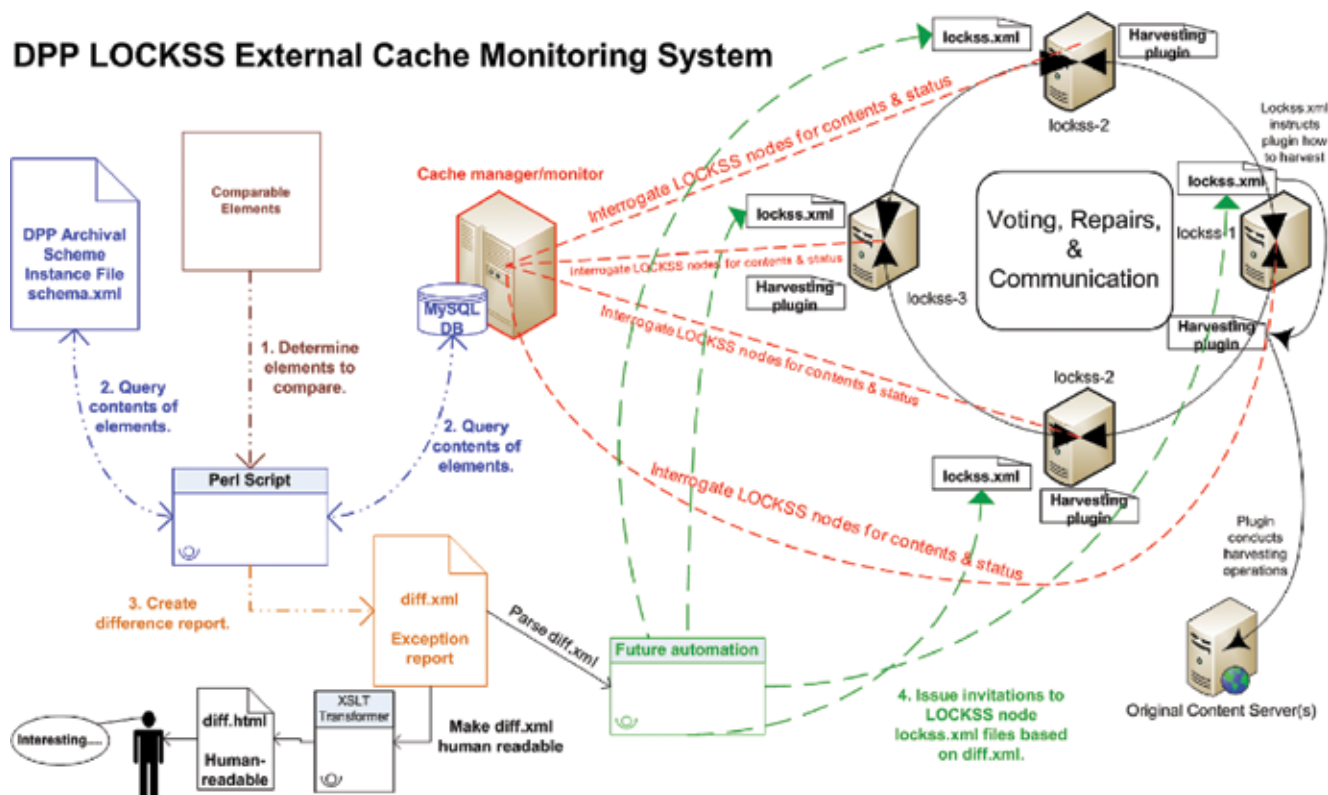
DPP LOCKSS External Cache Monitoring System

lockss.xml

Harvesting plugin

lockss-2

Interrogate LOCKSS nodes for contents & status

Lockss.xml instructs plugin how to harvest

Cache manager/monitor

Comparable Elements

DPP Archival Scheme Instance File schema.xml

lockss.xml

lockss.xml

Voting, Repairs, & Communication

lockss-1

Interrogate LOCKSS nodes for contents & status

Harvesting plugin

lockss-3

MySQL DB

Interrogate LOCKSS nodes for contents & status

Harvesting plugin

1. Determine elements to compare.

2. Query contents of elements.

lockss-2

2. Query contents of elements.

Perl Script

lockss.xml

Harvesting plugin

Interrogate LOCKSS nodes for contents & status

Plugin concucts harvesting operations

3. Create difference report.

diff.xml

Exception report

Parse diff.xml

Future automation

Interesting....

diff.html

Human-readable

XSLT Transformer

Make diff.xml human readable

4. Issue invitations to LOCKSS node lockss.xml files based on diff.xml.

Original Content Server(s)